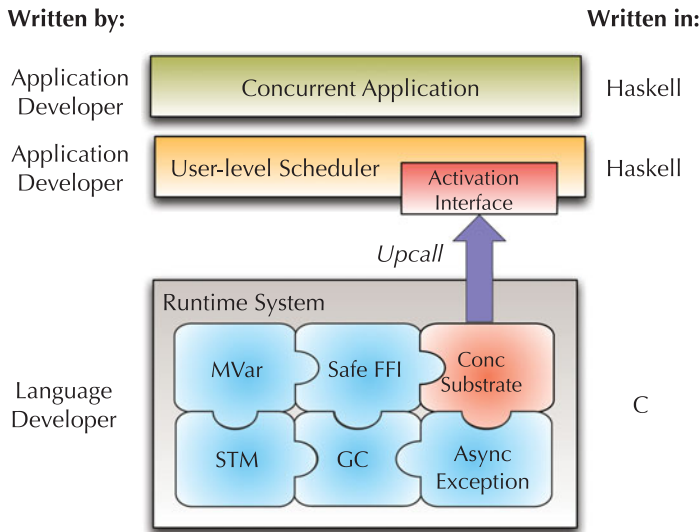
Written by:

Written in:

Application Developer

Concurrent Application

Haskell

Application Developer

User-level Scheduler

Activation Interface

Haskell

Upcall

Runtime System

MVar

Safe FFI

Conc Substrate

Language Developer

C

STM

GC

Async Exception